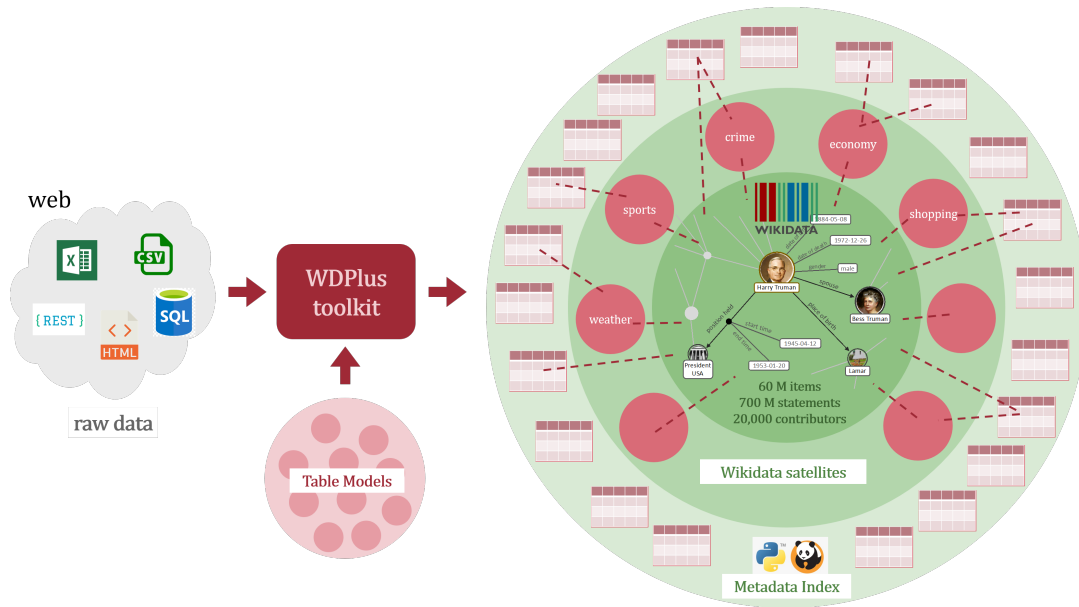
web

X

CSV

{ REST }

SQL

HTML

raw data

WDPlus toolkit

Table Models

crime

economy

sports

shopping

weather

WIKIDATA

1884-05-08

1972-12-26

date of birth

date of death

gender

male

Harry Truman

spouse

Bess Truman

position held

start time

1945-04-12

end time

1953-01-20

place of birth

President USA

Lamar

60 M items
700 M statements
20,000 contributors

Wikidata satellites

Metadata Index